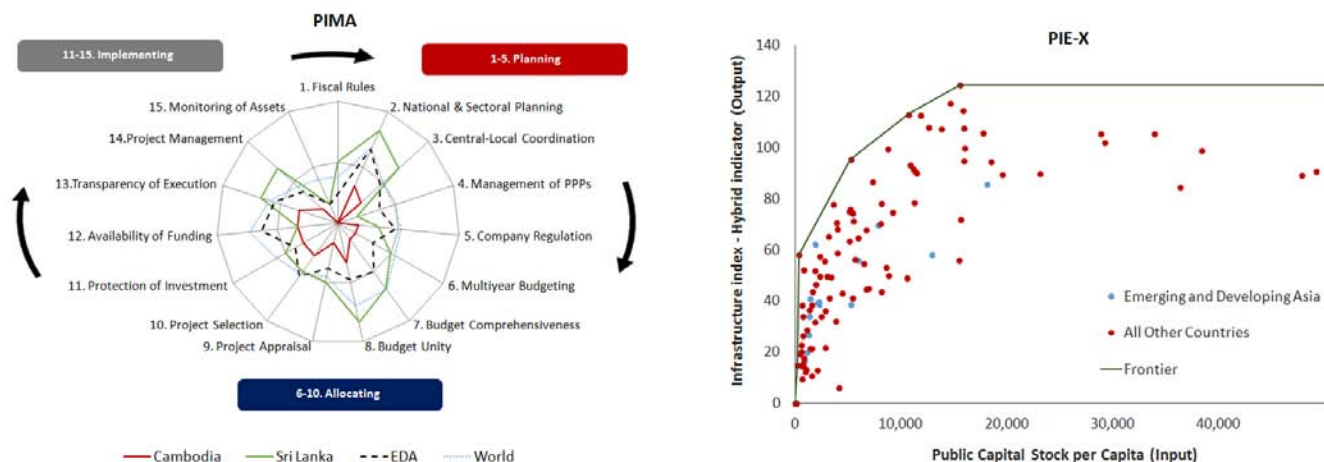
PIMA

11-15. Implementing

1-5. Planning

1. Fiscal Rules
2. National & Sectoral Planning
3. Central-Local Coordination
4. Management of PPPs
5. Company Regulation
6. Multiyear Budgeting
7. Budget Comprehensiveness
8. Budget Unity
9. Project Appraisal
10. Project Selection
11. Protection of Investment
12. Availability of Funding
13.Transparency of Execution
14.Project Management
15. Monitoring of Assets

6-10. Allocating

Cambodia
Sri Lanka
EDA
World

PIE-X

Infrastructure index - Hybrid indicator (Output)

140
120
100
80
60
40
20
0

0
10,000
20,000
30,000
40,000

Public Capital Stock per Capita (Input)

Emerging and Developing Asia
All Other Countries
Frontier